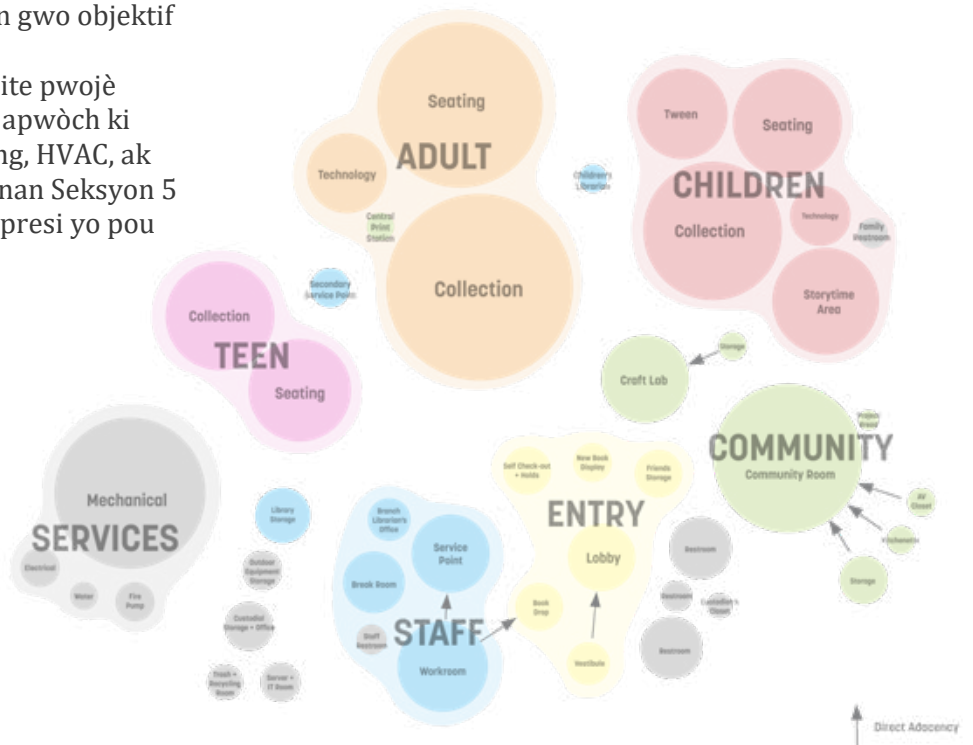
n gwo objektif

ite pwojè
apwòch ki
ng, HVAC, ak
nan Seksyon 5
presi yo pou

Seating
ADULT
Technology
Central Print Station
Collection
Children's Librarian
Tween
Seating
CHILDREN
Collection
Technology
Family Restroom
Storytime Area
Secondary Service Point
Collection
TEEN
Seating
Storage
Craft Lab
Project Room
COMMUNITY
Community Room
AV Closet
Kitchenette
Storage
Mechanical
SERVICES
Electrical
Water
Fire Pump
Library Storage
Outdoor Equipment Storage
Custodial Storage + Office
Trash + Recycling Room
Server + IT Room
Branch Librarian's Office
Service Point
Break Room
Staff Restroom
STAFF
Workroom
Self Check-out + Holds
New Book Display
Friends Storage
ENTRY
Lobby
Book Drop
Vestibule
Restroom
Restroom
Custodian's Closet
Restroom
Direct Adjacency